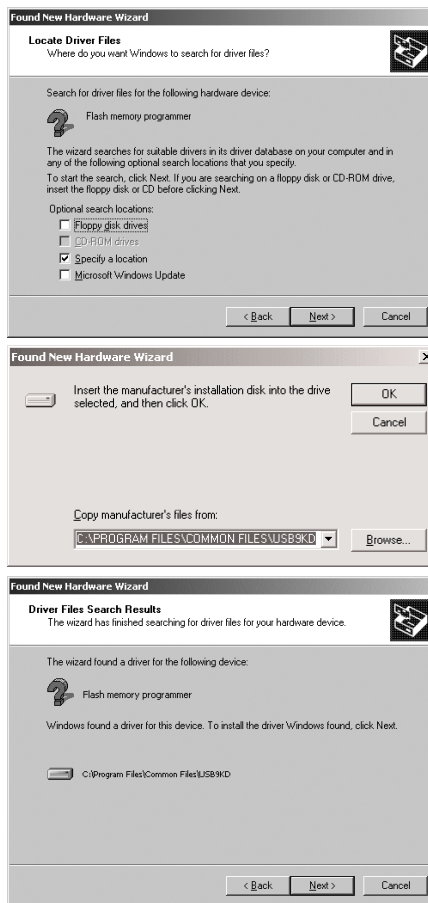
Found New Hardware Wizard

Locate Driver Files
Where do you want Windows to search for driver files?

Search for driver files for the following hardware device:

Flash memory programmer

The wizard searches for suitable drivers in its driver database on your computer and in any of the following optional search locations that you specify.

To start the search, click Next. If you are searching on a floppy disk or CD-ROM drive, insert the floppy disk or CD before clicking Next.

Optional search locations:
Floppy disk drives
CD-ROM drives
Specify a location
Microsoft Windows Update

< Back Next > Cancel

Found New Hardware Wizard

Insert the manufacturer's installation disk into the drive selected, and then click OK.

OK
Cancel

Copy manufacturer's files from:
C:\PROGRAM FILES\COMMON FILES\USB9KD
Browse...

Found New Hardware Wizard

Driver Files Search Results
The wizard has finished searching for driver files for your hardware device.

The wizard found a driver for the following device:

Flash memory programmer

Windows found a driver for this device. To install the driver Windows found, click Next.

C:\Program Files\Common Files\USB9KD

< Back Next > Cancel